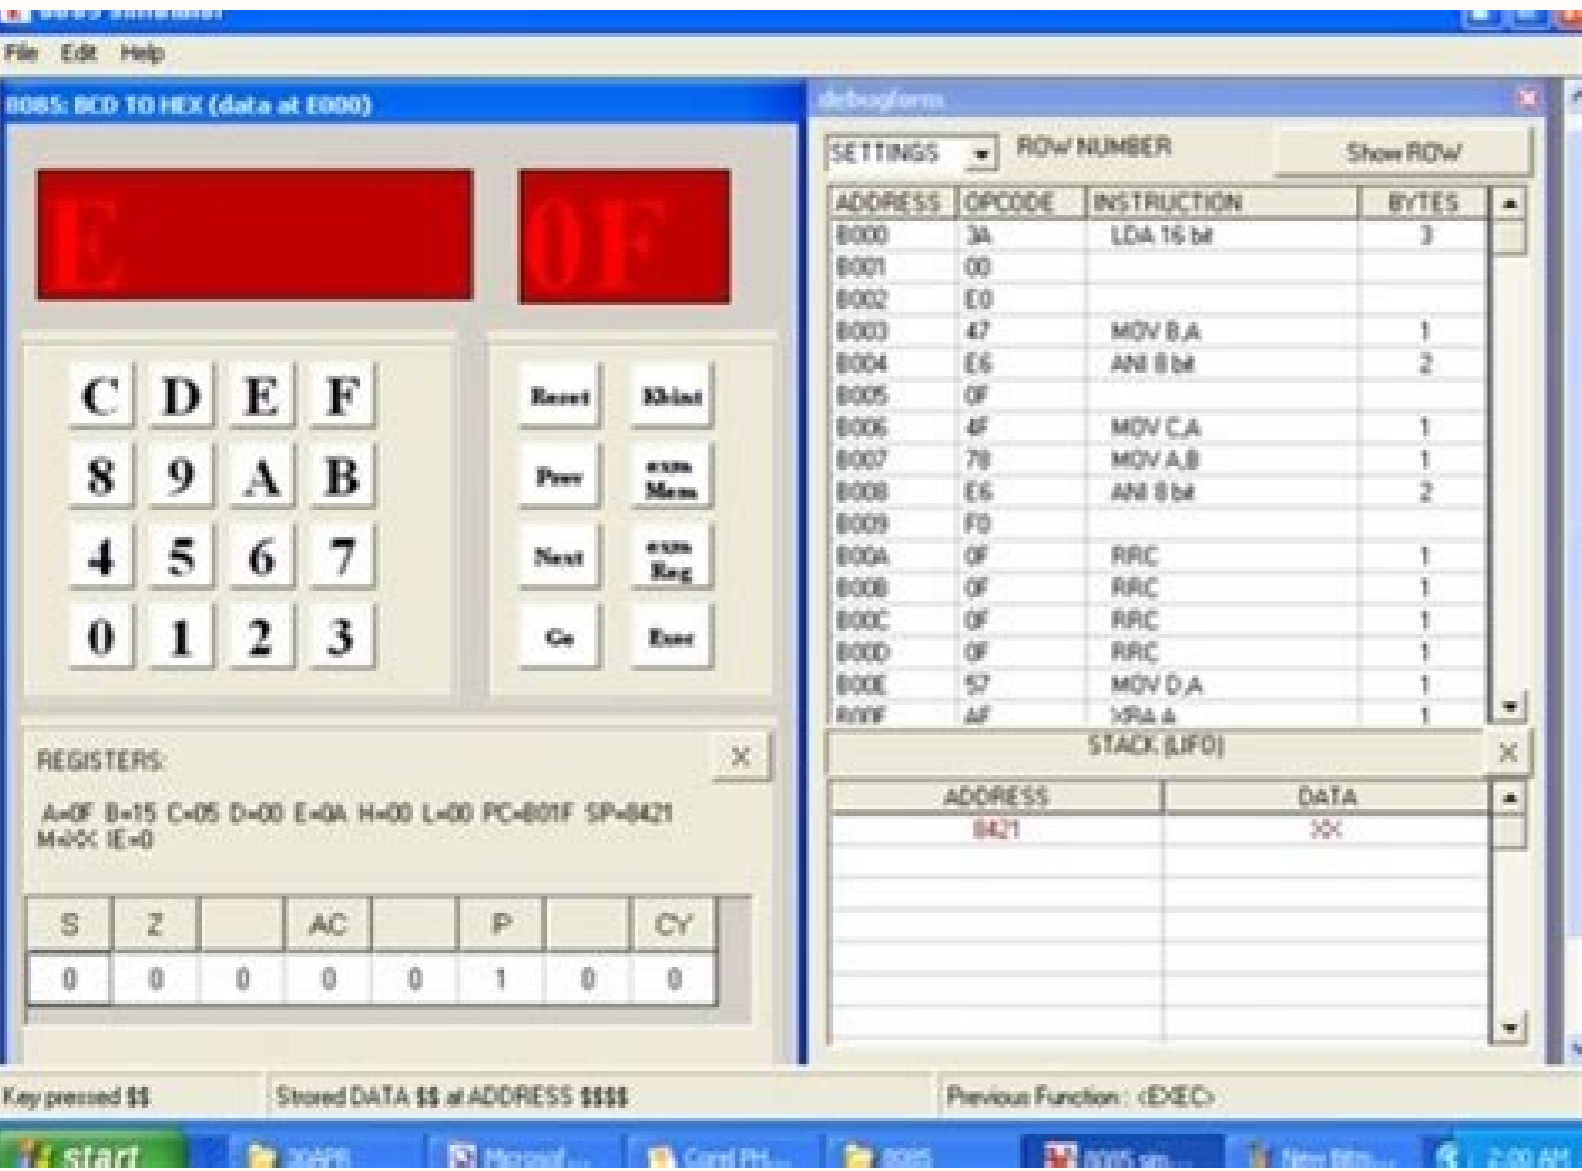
File Edit Help

8085: BCD TO HEX (data at E000)

E

0F

| C | D | E | F |
|---|---|---|---|
| 8 | 9 | A | B |
| 4 | 5 | 6 | 7 |
| 0 | 1 | 2 | 3 |

Reset Kbint
Prev exm Mem
Next exm Reg
Go Exec

REGISTERS

X

A=0F B=15 C=05 D=00 E=0A H=00 L=00 PC=801F SP=8421 M=XX IE=0

| S | Z | | AC | | P | | CY |
|---|---|---|---|---|---|---|---|
| 0 | 0 | 0 | 0 | 0 | 1 | 0 | 0 |

debugform

SETTINGS ROW NUMBER Show ROW

| ADDRESS | OPCODE | INSTRUCTION | BYTES |
|---|---|---|---|
| 8000 | 3A | LDA 16 bit | 3 |
| 8001 | 00 | | |
| 8002 | E0 | | |
| 8003 | 47 | MOV B,A | 1 |
| 8004 | E6 | ANI 8 bit | 2 |
| 8005 | 0F | | |
| 8006 | 4F | MOV C,A | 1 |
| 8007 | 78 | MOV A,B | 1 |
| 8008 | E6 | ANI 8 bit | 2 |
| 8009 | F0 | | |
| 800A | 0F | RRC | 1 |
| 800B | 0F | RRC | 1 |
| 800C | 0F | RRC | 1 |
| 800D | 0F | RRC | 1 |
| 800E | 57 | MOV D,A | 1 |
| 800F | AF | XRA A | 1 |

STACK (LIFO)

X

| ADDRESS | DATA |
|---|---|
| 8421 | XX |

Key pressed $$ Stored DATA $$ at ADDRESS $$$$ Previous Function : <EXEC>

start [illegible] Microsof... Corel PH... 8085 8085 sim... New Bits... 2:00 AM